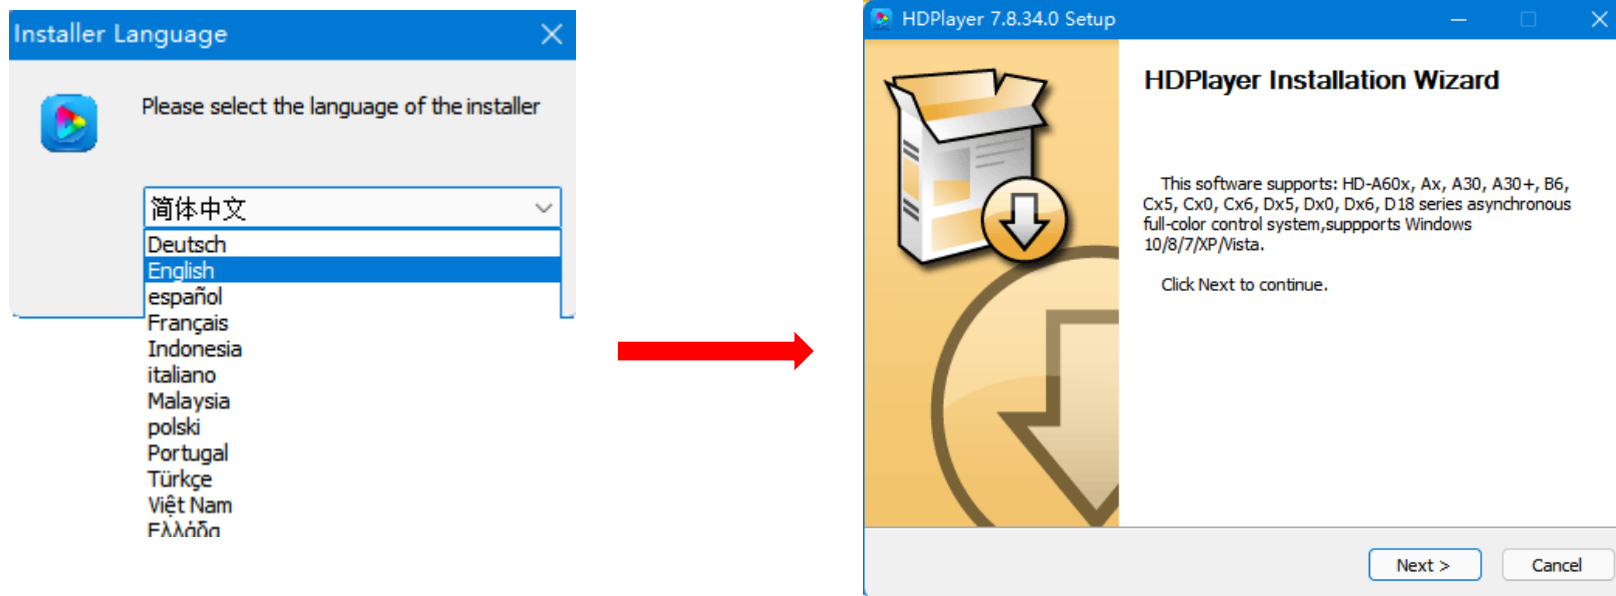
Installer Language

Please select the language of the installer

简体中文

Deutsch
English
español
Français
Indonesia
italiano
Malaysia
polski
Portugal
Türkçe
Việt Nam
Ελλάδα

HDPlayer 7.8.34.0 Setup

HDPlayer Installation Wizard

This software supports: HD-A60x, Ax, A30, A30+, B6, Cx5, Cx0, Cx6, Dx5, Dx0, Dx6, D18 series asynchronous full-color control system,suppports Windows 10/8/7/XP/Vista.

Click Next to continue.

Next >
Cancel